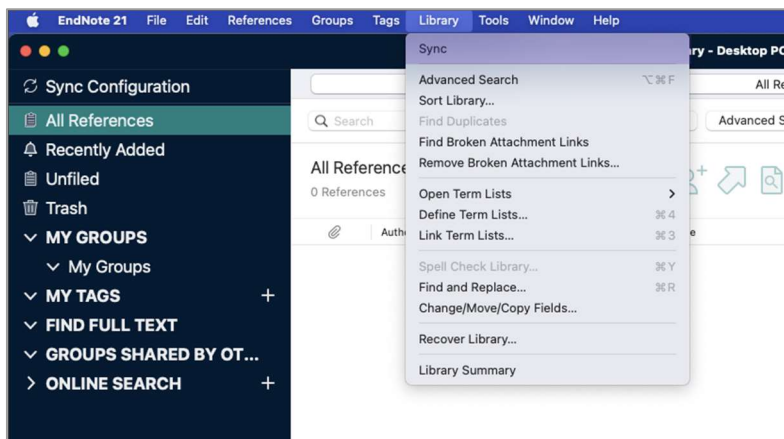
EndNote 21 File Edit References Groups Tags Library Tools Window Help

ry - Desktop PC

Sync Configuration
All References
Recently Added
Unfiled
Trash
MY GROUPS
My Groups
MY TAGS +
FIND FULL TEXT
GROUPS SHARED BY OT...
ONLINE SEARCH +

All Re
Search
Advanced S
All Reference
0 References
Auth
e

Sync
Advanced Search ⌥⌘F
Sort Library...
Find Duplicates
Find Broken Attachment Links
Remove Broken Attachment Links...
Open Term Lists >
Define Term Lists... ⌘4
Link Term Lists... ⌘3
Spell Check Library... ⌘Y
Find and Replace... ⌘R
Change/Move/Copy Fields...
Recover Library...
Library Summary